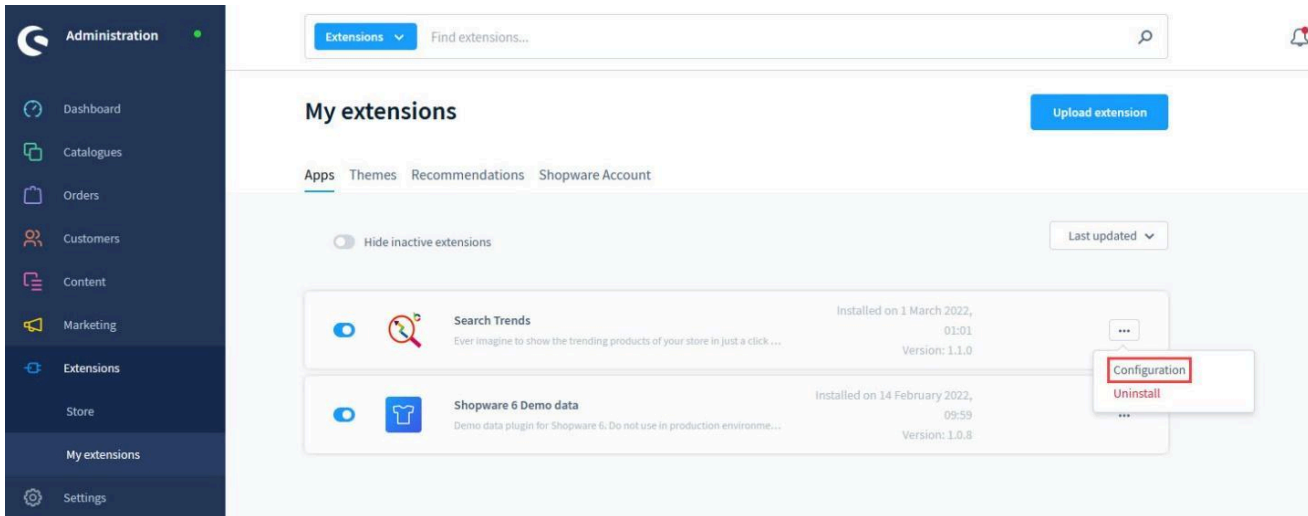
Administration

Dashboard
Catalogues
Orders
Customers
Content
Marketing
Extensions
Store
My extensions
Settings

Extensions
Find extensions...

My extensions

Upload extension

Apps Themes Recommendations Shopware Account

Hide inactive extensions

Last updated

Search Trends
Ever imagine to show the trending products of your store in just a click ...
Installed on 1 March 2022, 01:01
Version: 1.1.0

...
Configuration
Uninstall

Shopware 6 Demo data
Demo data plugin for Shopware 6. Do not use in production environme...
Installed on 14 February 2022, 09:59
Version: 1.0.8

...